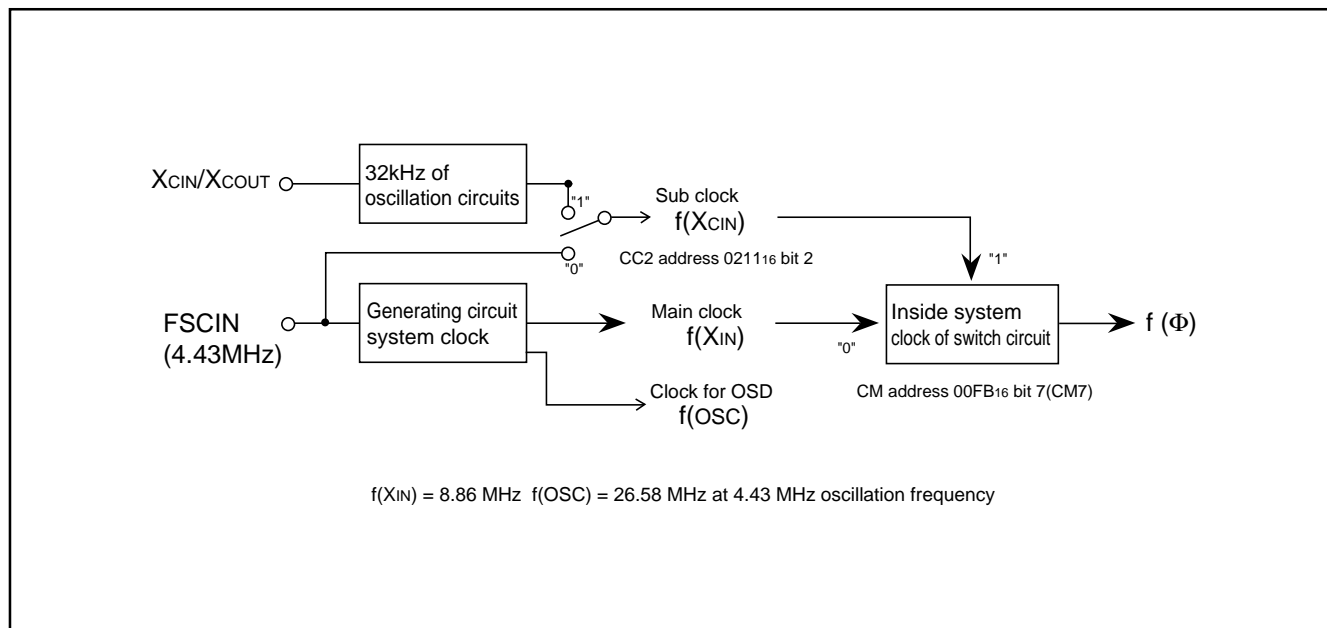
$X_{CIN}$/$X_{COUT}$

32kHz of oscillation circuits

"1"

Sub clock
f($X_{CIN}$)

"0"

CC2 address $0211_{16}$ bit 2

"1"

FSCIN
(4.43MHz)

Generating circuit system clock

Main clock
f($X_{IN}$)

"0"

Inside system clock of switch circuit

f ($\Phi$)

Clock for OSD
f(OSC)

CM address $00FB_{16}$ bit 7(CM7)

f($X_{IN}$) = 8.86 MHz f(OSC) = 26.58 MHz at 4.43 MHz oscillation frequency